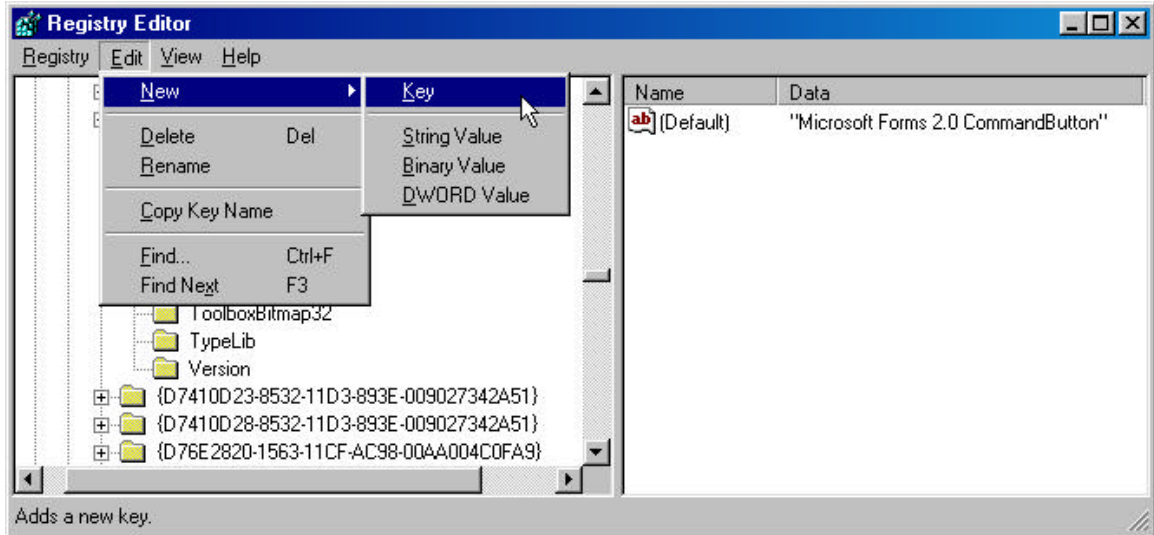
Registry Editor

Registry Edit View Help

New
Delete Del
Rename
Copy Key Name
Find... Ctrl+F
Find Next F3

Key
String Value
Binary Value
DWORD Value

ToolboxBitmap32
TypeLib
Version
{D7410D23-8532-11D3-893E-009027342A51}
{D7410D28-8532-11D3-893E-009027342A51}
{D76E2820-1563-11CF-AC98-00AA004C0FA9}

| Name | Data |
|---|---|
| (Default) | "Microsoft Forms 2.0 CommandButton" |

Adds a new key.